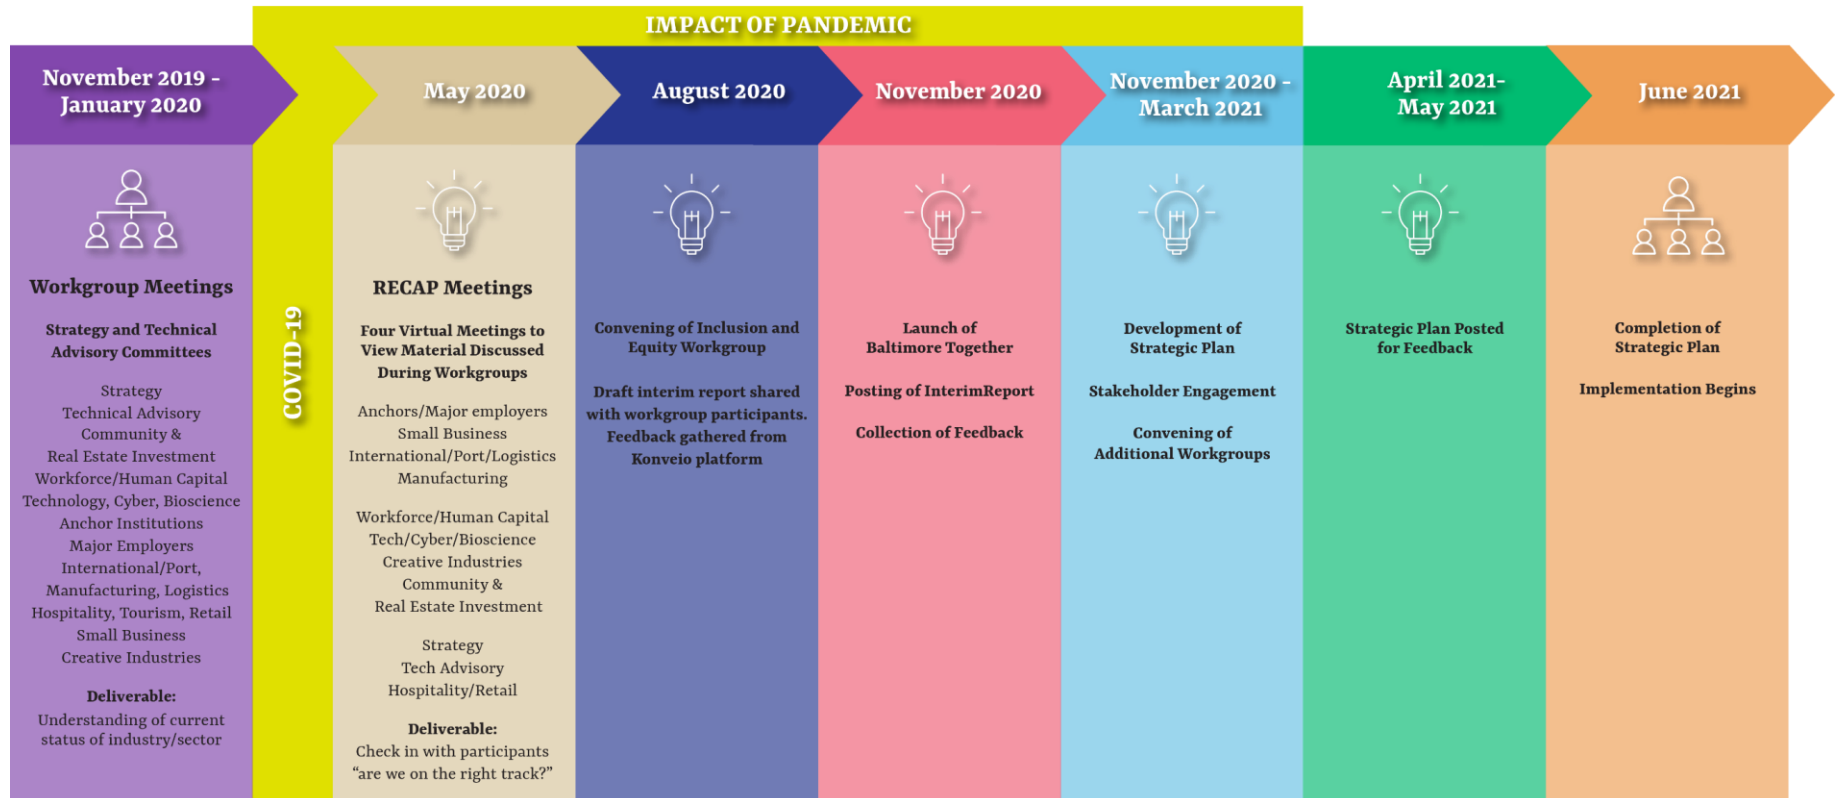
IMPACT OF PANDEMIC

November 2019 - January 2020

Workgroup Meetings

Strategy and Technical Advisory Committees

Strategy
Technical Advisory
Community &
Real Estate Investment
Workforce/Human Capital
Technology, Cyber, Bioscience
Anchor Institutions
Major Employers
International/Port,
Manufacturing, Logistics
Hospitality, Tourism, Retail
Small Business
Creative Industries

Deliverable:
Understanding of current status of industry/sector

COVID-19

May 2020

RECAP Meetings

Four Virtual Meetings to View Material Discussed During Workgroups

Anchors/Major employers
Small Business
International/Port/Logistics
Manufacturing

Workforce/Human Capital
Tech/Cyber/Bioscience
Creative Industries
Community &
Real Estate Investment

Strategy
Tech Advisory
Hospitality/Retail

Deliverable:
Check in with participants "are we on the right track?"

August 2020

Convening of Inclusion and Equity Workgroup

Draft interim report shared with workgroup participants. Feedback gathered from Konveio platform

November 2020

Launch of Baltimore Together

Posting of InterimReport

Collection of Feedback

November 2020 - March 2021

Development of Strategic Plan

Stakeholder Engagement

Convening of Additional Workgroups

April 2021- May 2021

Strategic Plan Posted for Feedback

June 2021

Completion of Strategic Plan

Implementation Begins